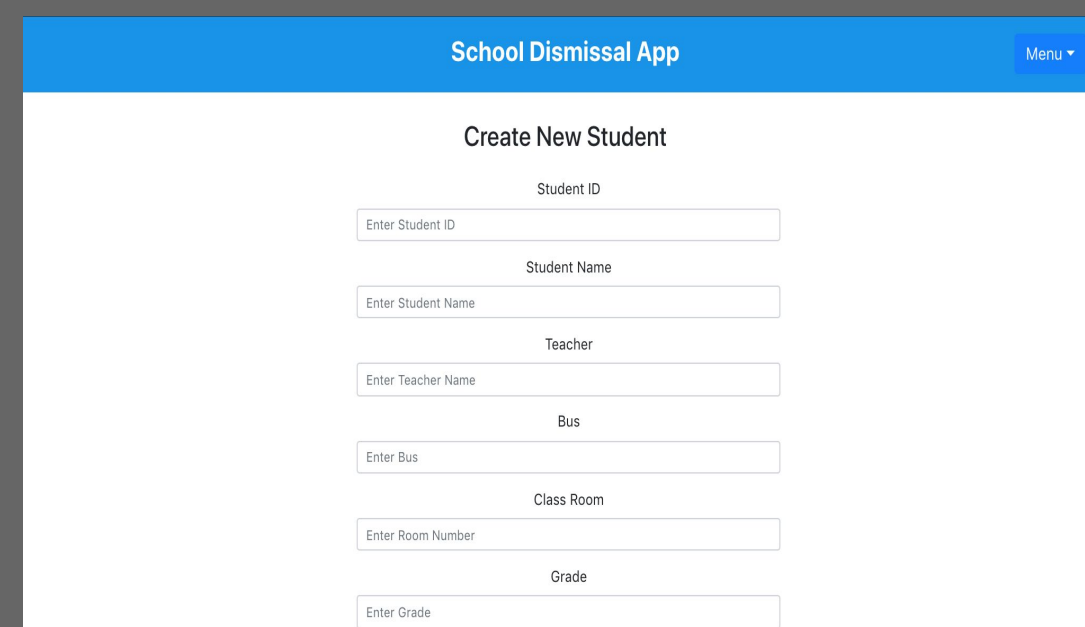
School Dismissal App

Menu ▾

Create New Student

Student ID

Enter Student ID

Student Name

Enter Student Name

Teacher

Enter Teacher Name

Bus

Enter Bus

Class Room

Enter Room Number

Grade

Enter Grade